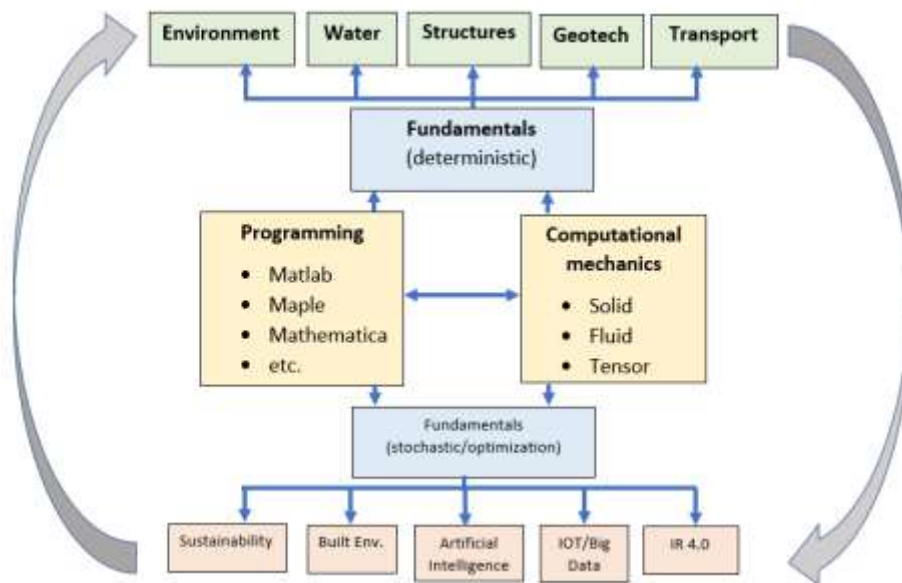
Environment

Water

Structures

Geotech

Transport

**Fundamentals**
(deterministic)

**Programming**
- Matlab
- Maple
- Mathematica
- etc.

**Computational mechanics**
- Solid
- Fluid
- Tensor

Fundamentals
(stochastic/optimization)

Sustainability

Built Env.

Artificial Intelligence

IOT/Big Data

IR 4.0